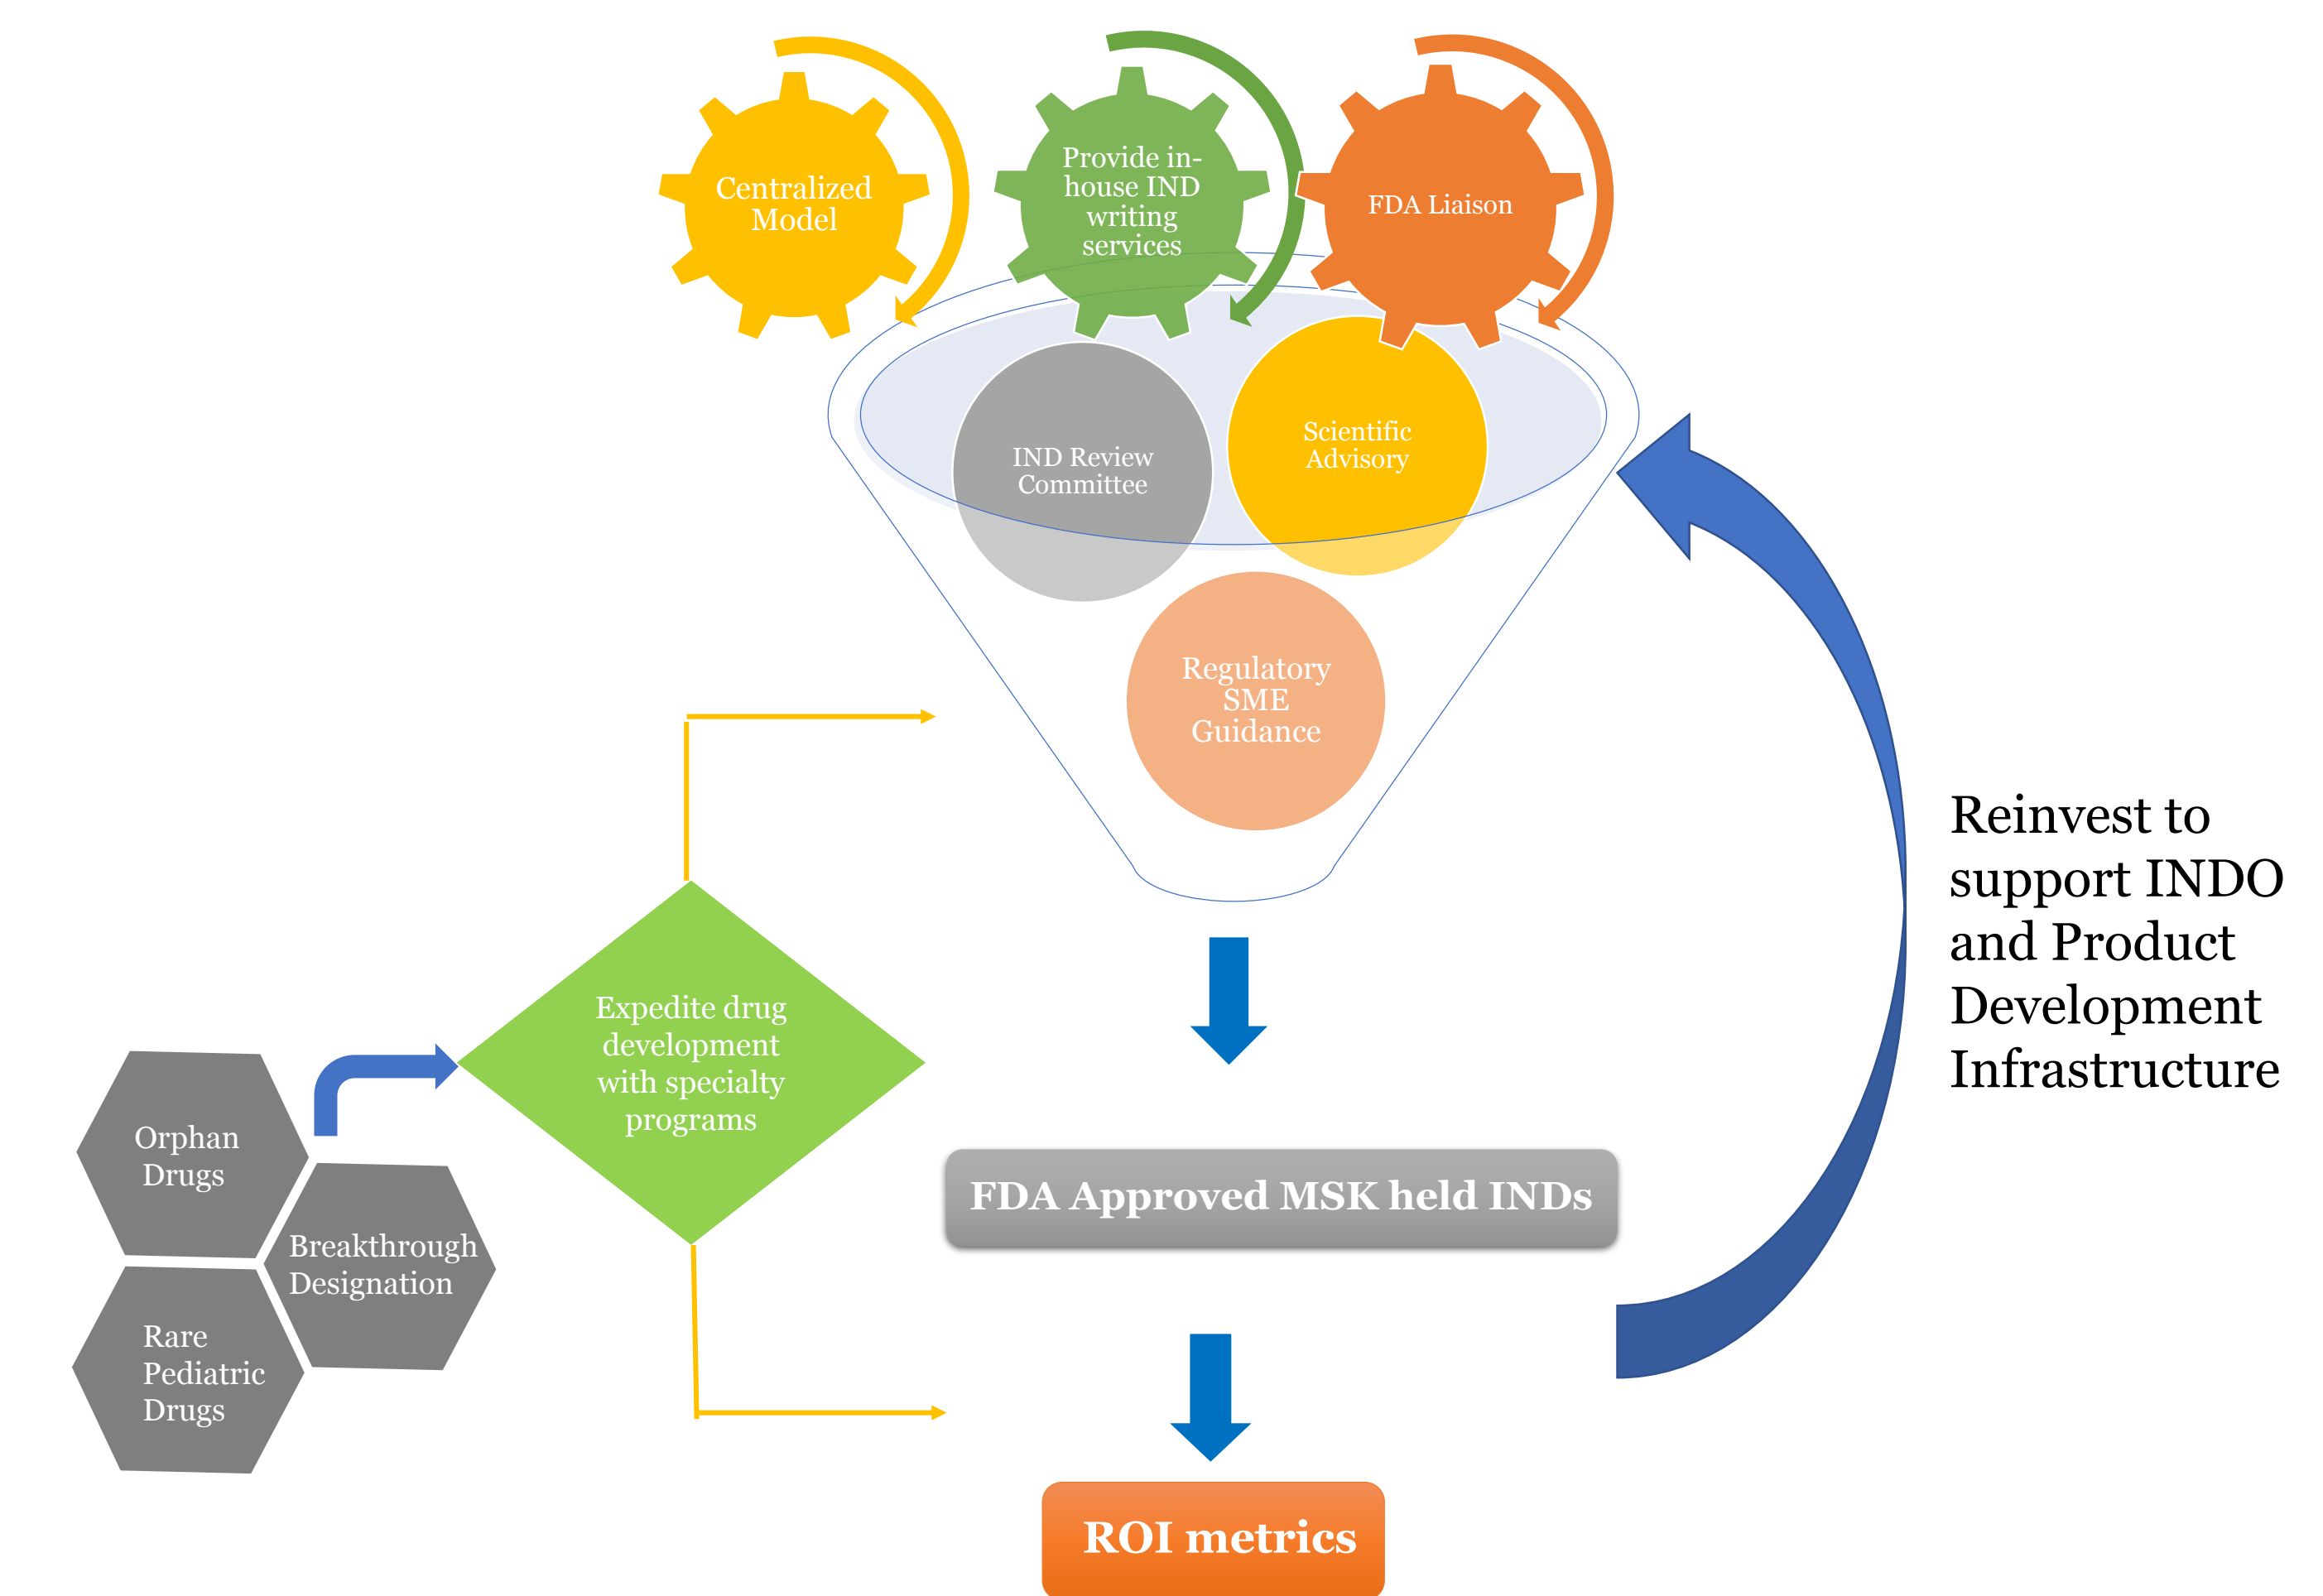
Centralized Model

Provide in-house IND writing services

FDA Liaison

IND Review Committee

Scientific Advisory

Regulatory SME Guidance

Reinvest to support INDO and Product Development Infrastructure

Expedite drug development with specialty programs

Orphan Drugs

Breakthrough Designation

Rare Pediatric Drugs

FDA Approved MSK held INDs

ROI metrics